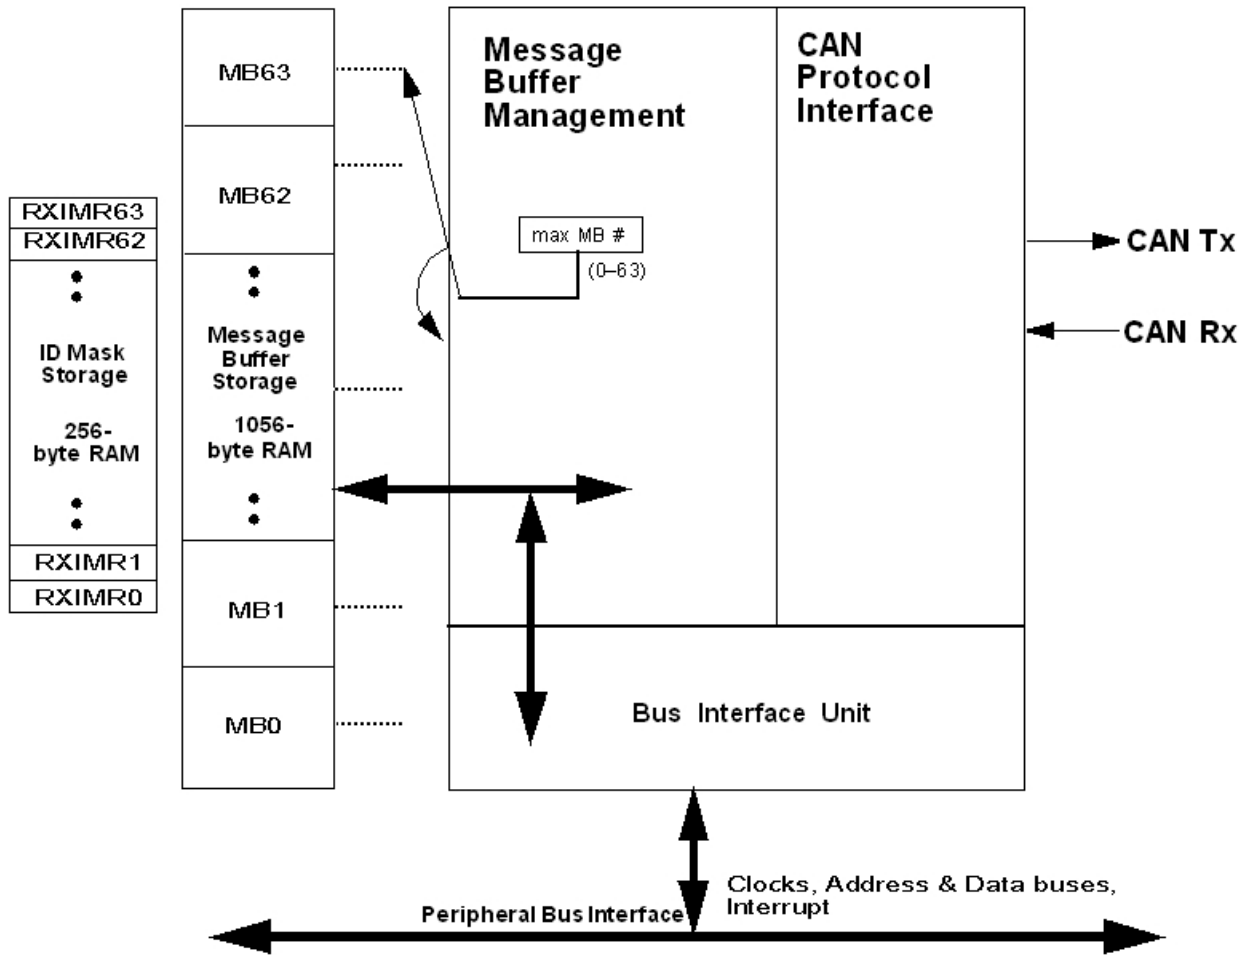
RXIMR63
RXIMR62
ID Mask Storage
256-byte RAM
RXIMR1
RXIMR0

MB63
MB62
Message Buffer Storage
1056-byte RAM
MB1
MB0

Message Buffer Management

max MB #
(0–63)

CAN Protocol Interface

CAN Tx
CAN Rx

Bus Interface Unit

Clocks, Address & Data buses, Interrupt

Peripheral Bus Interface